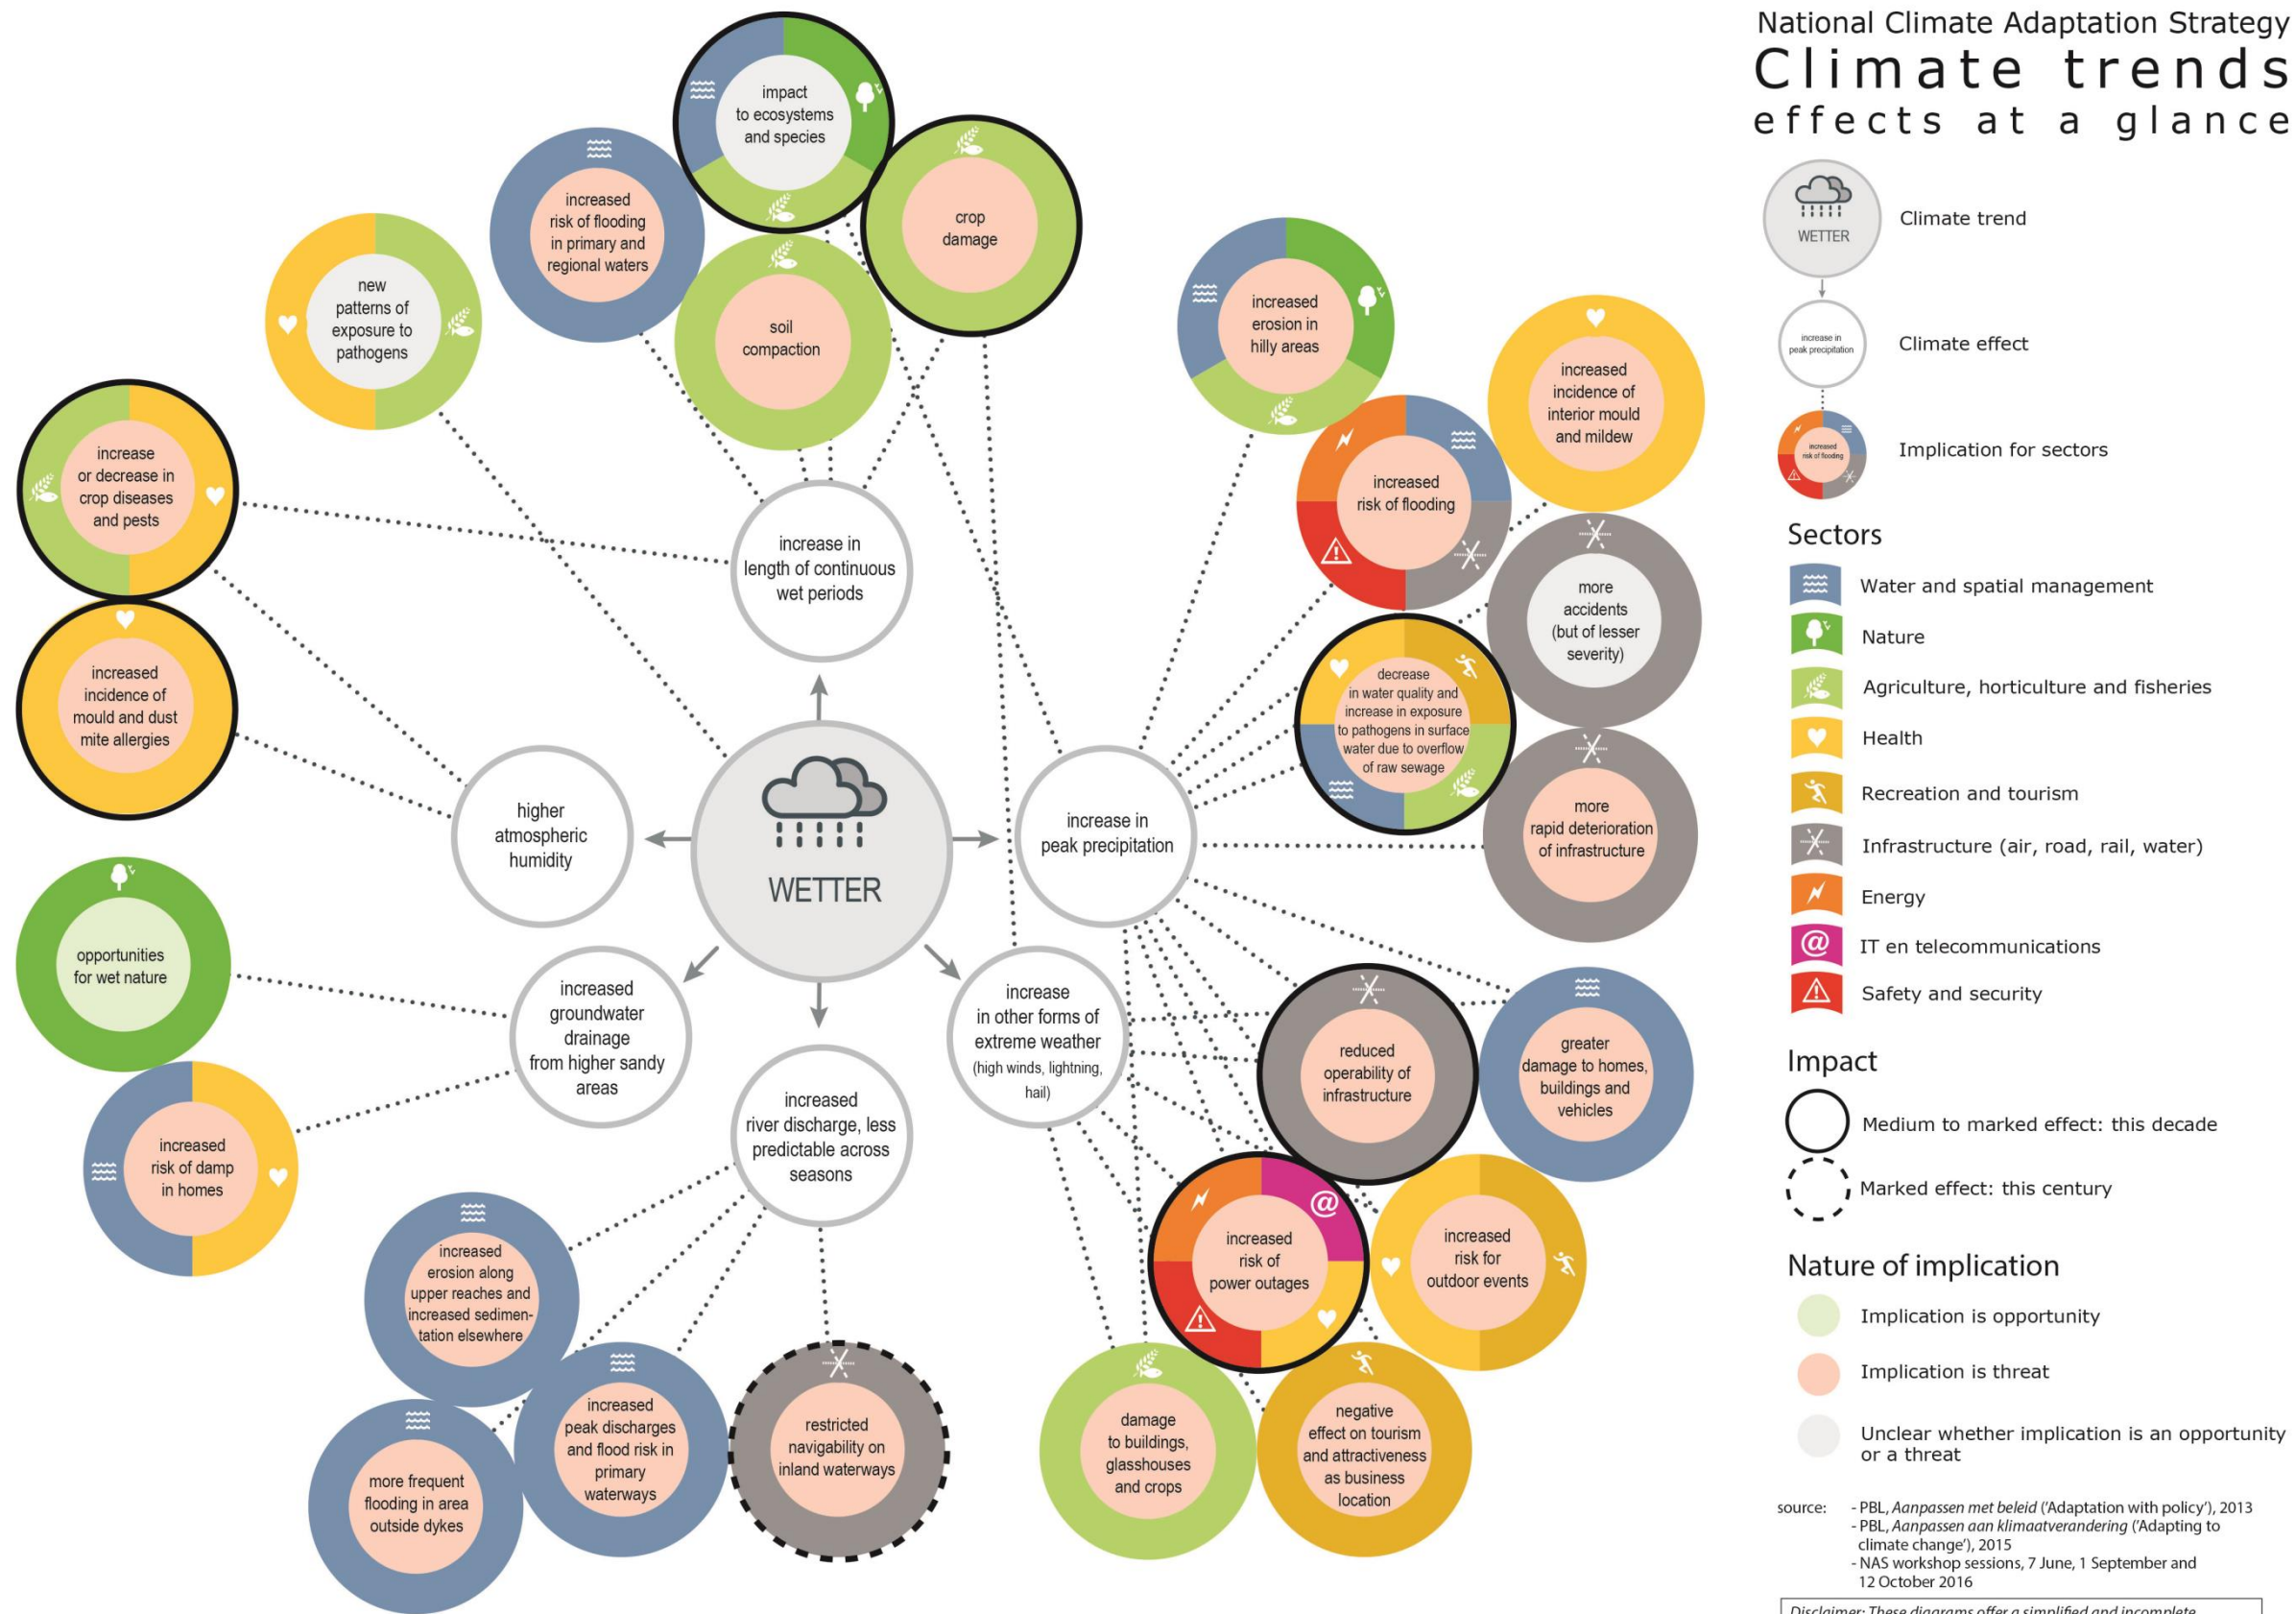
National Climate Adaptation Strategy
Climate trends
effects at a glance

WETTER
Climate trend

increase in peak precipitation
Climate effect

increased risk of flooding
Implication for sectors

Sectors
Water and spatial management
Nature
Agriculture, horticulture and fisheries
Health
Recreation and tourism
Infrastructure (air, road, rail, water)
Energy
IT en telecommunications
Safety and security

Impact
Medium to marked effect: this decade
Marked effect: this century

Nature of implication
Implication is opportunity
Implication is threat
Unclear whether implication is an opportunity or a threat

source: - PBL, *Aanpassen met beleid* ('Adaptation with policy'), 2013
- PBL, *Aanpassen aan klimaatverandering* ('Adapting to climate change'), 2015
- NAS workshop sessions, 7 June, 1 September and 12 October 2016

Disclaimer: These diagrams offer a simplified and incomplete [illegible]

WETTER

increase in length of continuous wet periods
higher atmospheric humidity
increase in peak precipitation
increased groundwater drainage from higher sandy areas
increased river discharge, less predictable across seasons
increase in other forms of extreme weather (high winds, lightning, hail)

impact to ecosystems and species
increased risk of flooding in primary and regional waters
crop damage
soil compaction
new patterns of exposure to pathogens
increase or decrease in crop diseases and pests
increased incidence of mould and dust mite allergies
opportunities for wet nature
increased risk of damp in homes
increased erosion along upper reaches and increased sedimentation elsewhere
more frequent flooding in area outside dykes
increased peak discharges and flood risk in primary waterways
restricted navigability on inland waterways
increased erosion in hilly areas
increased risk of flooding
increased incidence of interior mould and mildew
more accidents (but of lesser severity)
decrease in water quality and increase in exposure to pathogens in surface water due to overflow of raw sewage
more rapid deterioration of infrastructure
reduced operability of infrastructure
greater damage to homes, buildings and vehicles
increased risk of power outages
increased risk for outdoor events
damage to buildings, glasshouses and crops
negative effect on tourism and attractiveness as business location